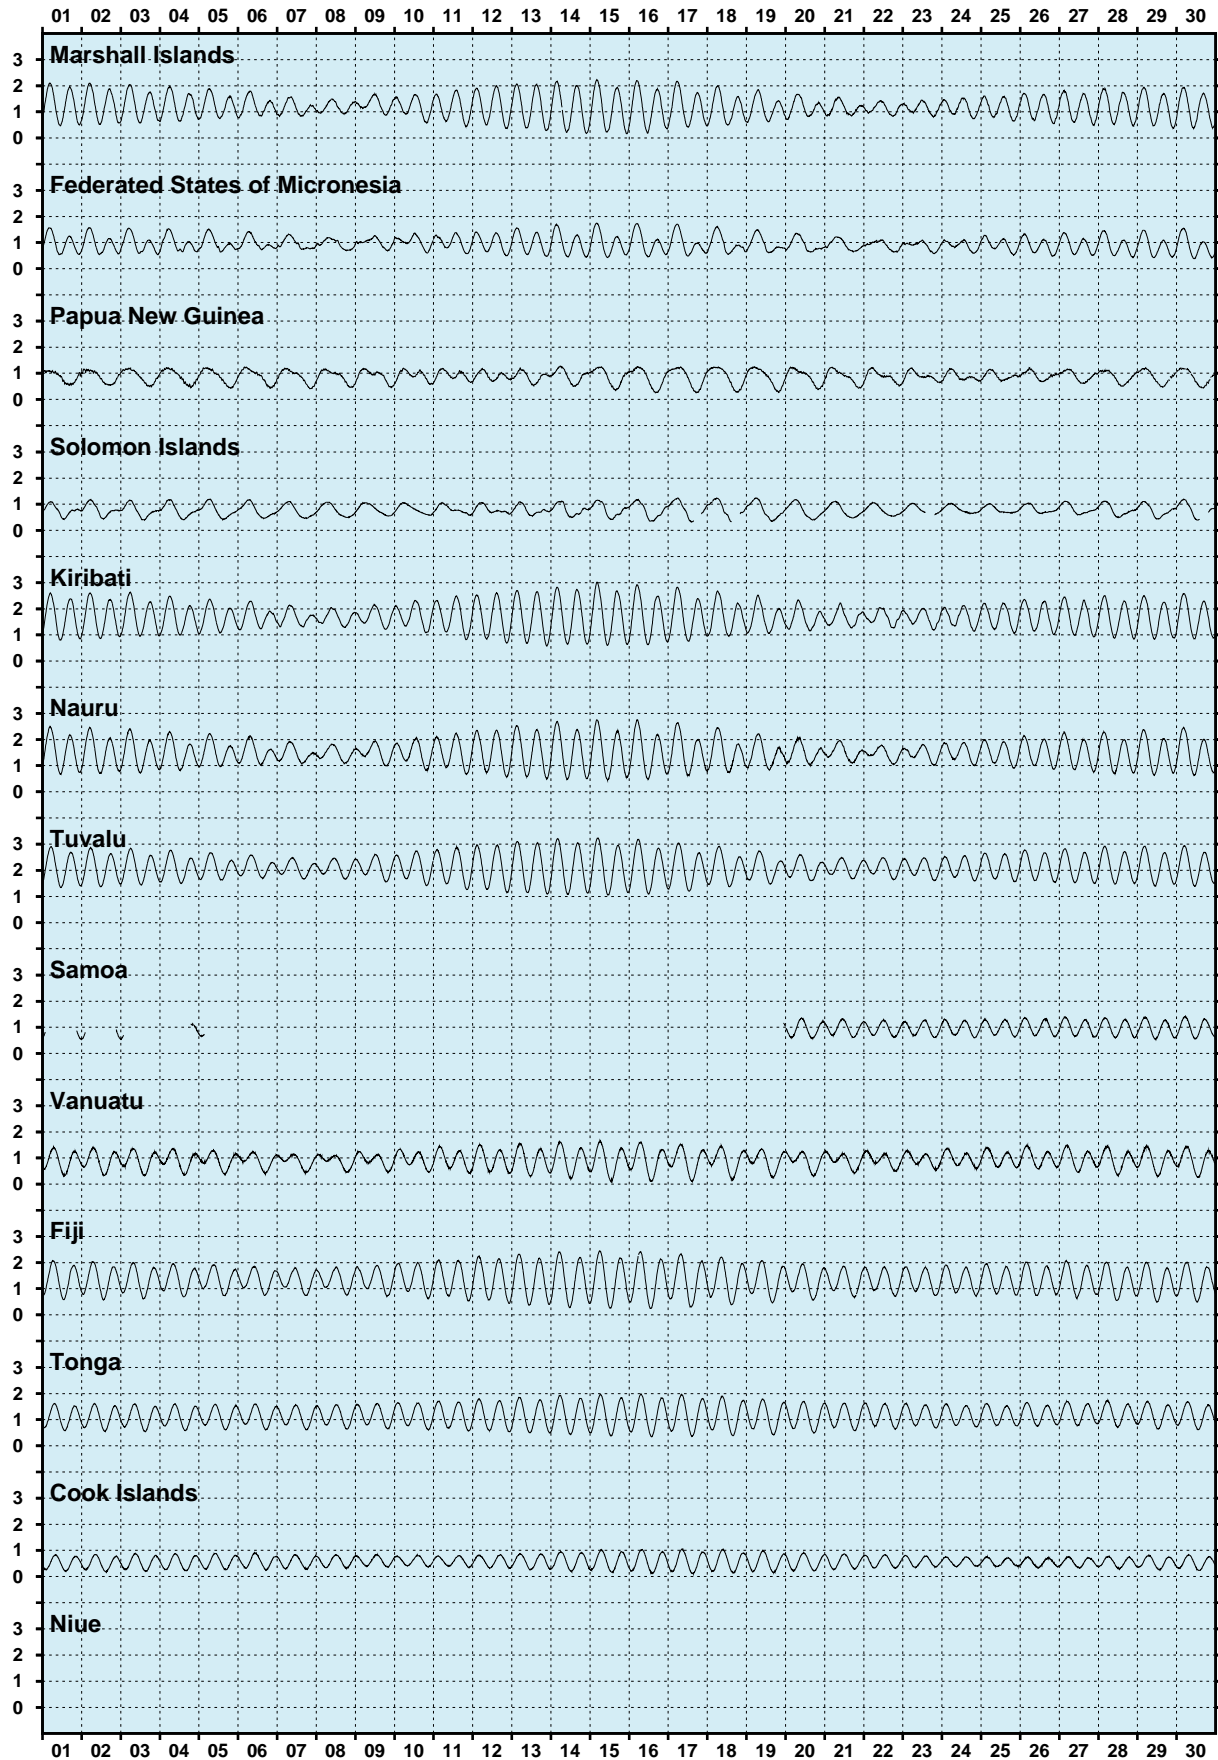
01 02 03 04 05 06 07 08 09 10 11 12 13 14 15 16 17 18 19 20 21 22 23 24 25 26 27 28 29 30

Marshall Islands
3
2
1
0

Federated States of Micronesia
3
2
1
0

Papua New Guinea
3
2
1
0

Solomon Islands
3
2
1
0

Kiribati
3
2
1
0

Nauru
3
2
1
0

Tuvalu
3
2
1
0

Samoa
3
2
1
0

Vanuatu
3
2
1
0

Fiji
3
2
1
0

Tonga
3
2
1
0

Cook Islands
3
2
1
0

Niue
3
2
1
0

01 02 03 04 05 06 07 08 09 10 11 12 13 14 15 16 17 18 19 20 21 22 23 24 25 26 27 28 29 30